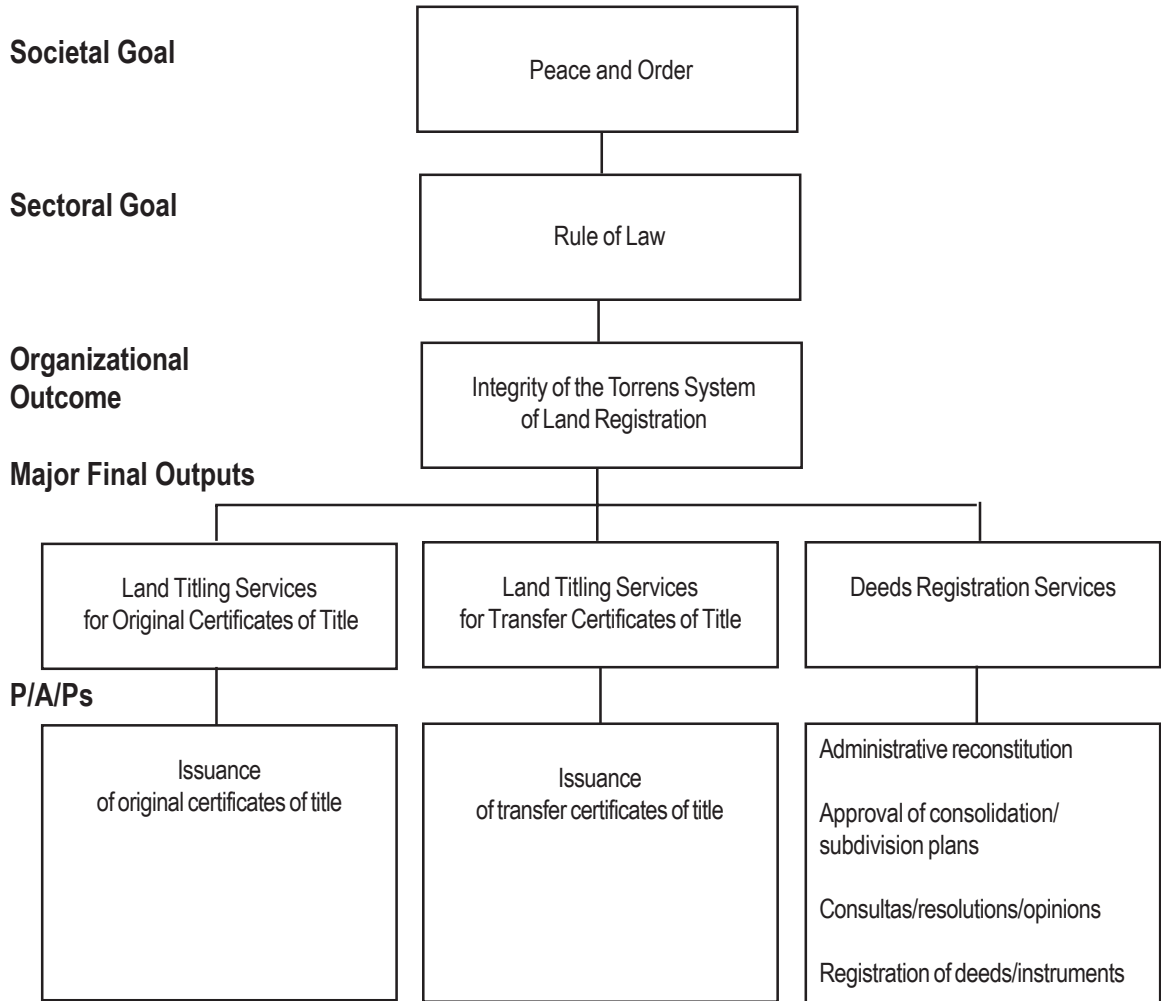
Societal Goal

Peace and Order

Sectoral Goal

Rule of Law

Organizational Outcome

Integrity of the Torrens System of Land Registration

Major Final Outputs

Land Titling Services for Original Certificates of Title

Land Titling Services for Transfer Certificates of Title

Deeds Registration Services

P/A/Ps

Issuance of original certificates of title

Issuance of transfer certificates of title

Administrative reconstitution

Approval of consolidation/ subdivision plans

Consultas/resolutions/opinions

Registration of deeds/instruments